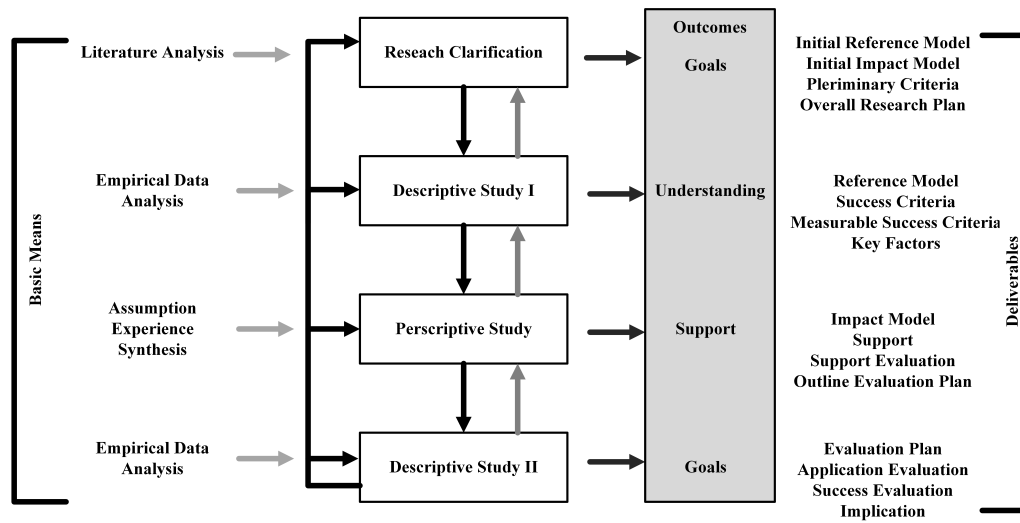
Basic Means

Literature Analysis

Empirical Data Analysis

Assumption Experience Synthesis

Empirical Data Analysis

Reseach Clarification

Descriptive Study I

Perscriptive Study

Descriptive Study II

Outcomes

Goals

Understanding

Support

Goals

Initial Reference Model
Initial Impact Model
Pleriminary Criteria
Overall Research Plan

Reference Model
Success Criteria
Measurable Success Criteria
Key Factors

Impact Model
Support
Support Evaluation
Outline Evaluation Plan

Evaluation Plan
Application Evaluation
Success Evaluation
Implication

Deliverables